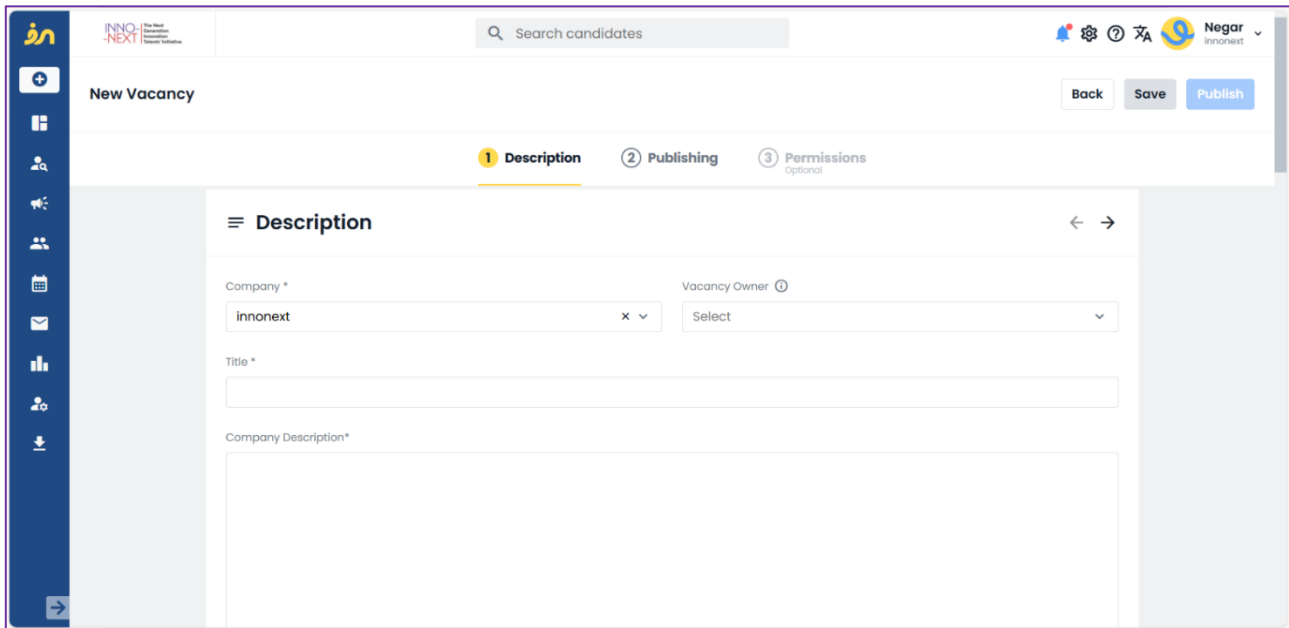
INNO-NEXT The Next Generation Innovation Talents' Initiative

Search candidates

Negar
innonext

New Vacancy

Back Save Publish

1 Description 2 Publishing 3 Permissions Optional

Description

Company *
innonext

Vacancy Owner
Select

Title *

Company Description*